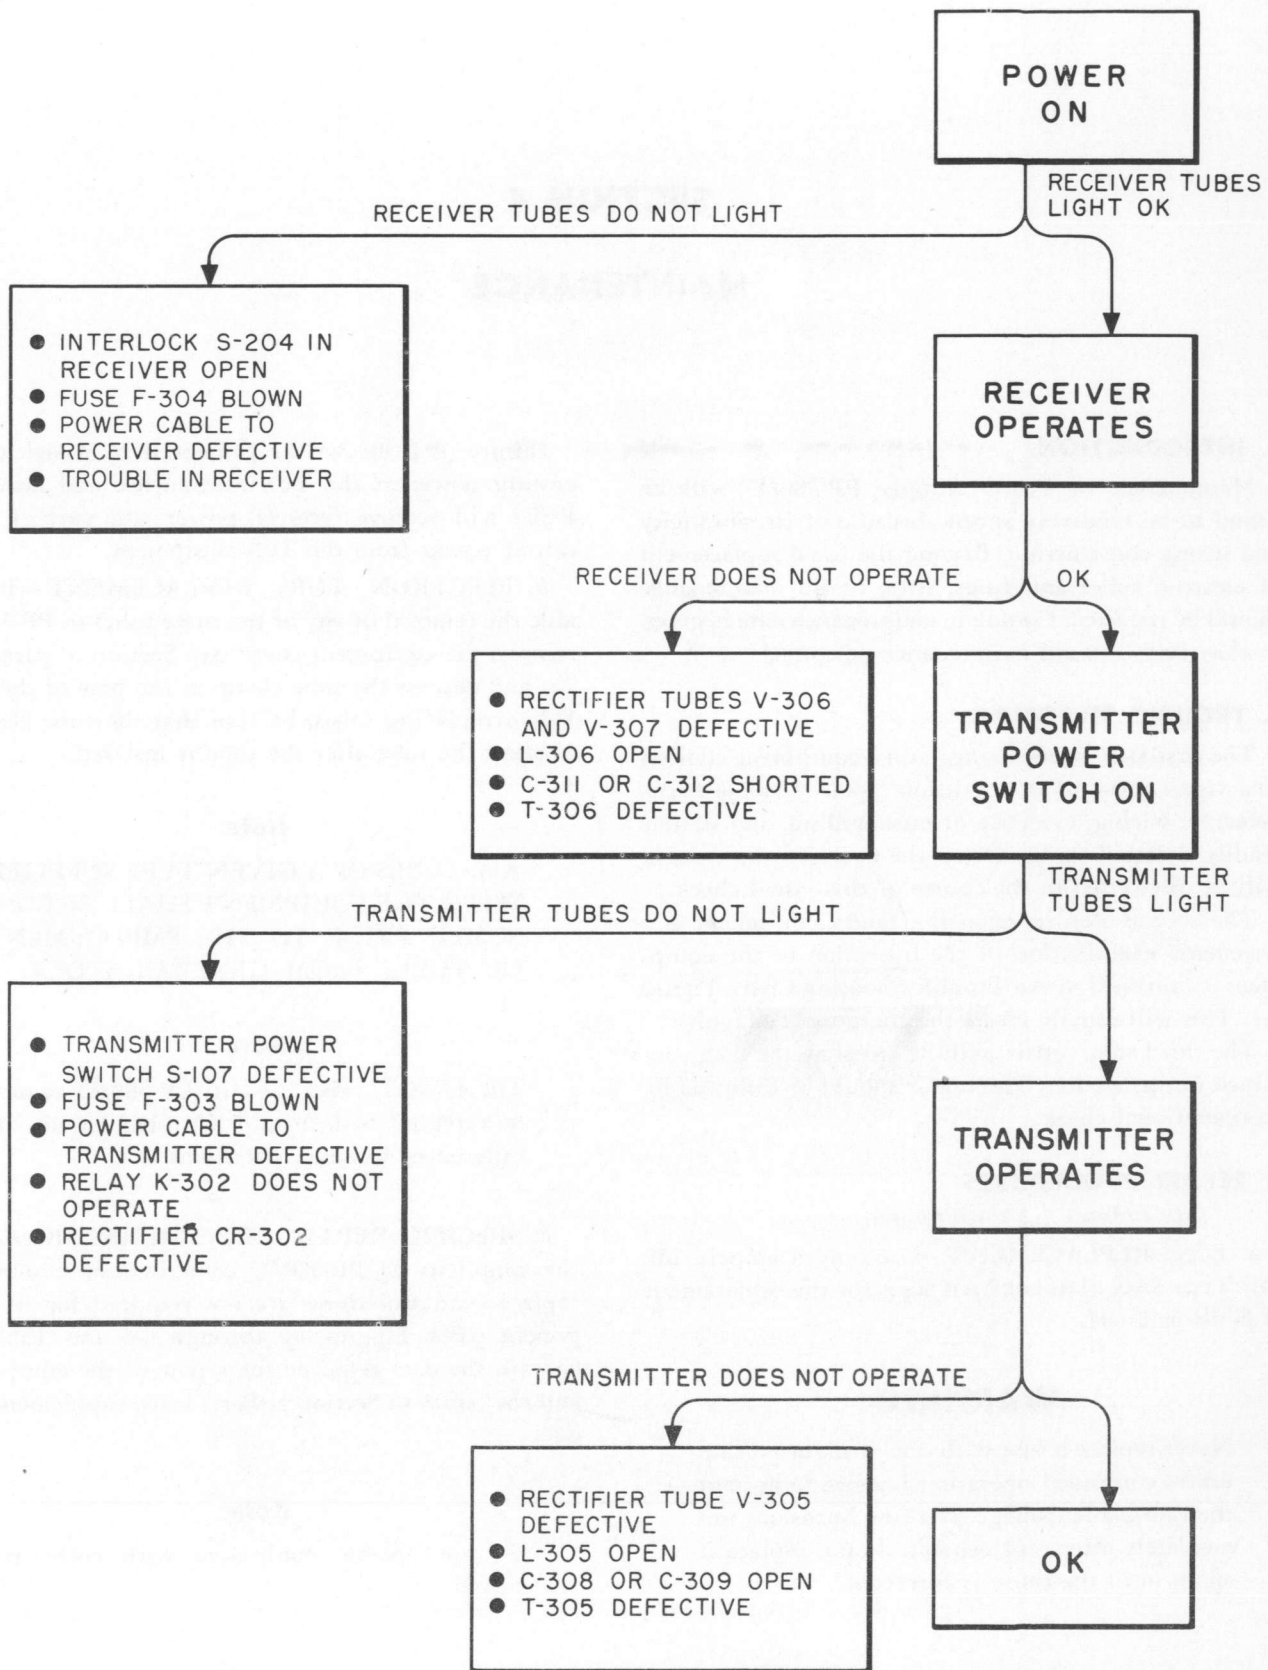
POWER ON

RECEIVER TUBES LIGHT OK

RECEIVER TUBES DO NOT LIGHT

- INTERLOCK S-204 IN RECEIVER OPEN
- FUSE F-304 BLOWN
- POWER CABLE TO RECEIVER DEFECTIVE
- TROUBLE IN RECEIVER

RECEIVER OPERATES

RECEIVER DOES NOT OPERATE

OK

- RECTIFIER TUBES V-306 AND V-307 DEFECTIVE
- L-306 OPEN
- C-311 OR C-312 SHORTED
- T-306 DEFECTIVE

TRANSMITTER POWER SWITCH ON

TRANSMITTER TUBES LIGHT

TRANSMITTER TUBES DO NOT LIGHT

- TRANSMITTER POWER SWITCH S-107 DEFECTIVE
- FUSE F-303 BLOWN
- POWER CABLE TO TRANSMITTER DEFECTIVE
- RELAY K-302 DOES NOT OPERATE
- RECTIFIER CR-302 DEFECTIVE

TRANSMITTER OPERATES

TRANSMITTER DOES NOT OPERATE

- RECTIFIER TUBE V-305 DEFECTIVE
- L-305 OPEN
- C-308 OR C-309 OPEN
- T-305 DEFECTIVE

OK